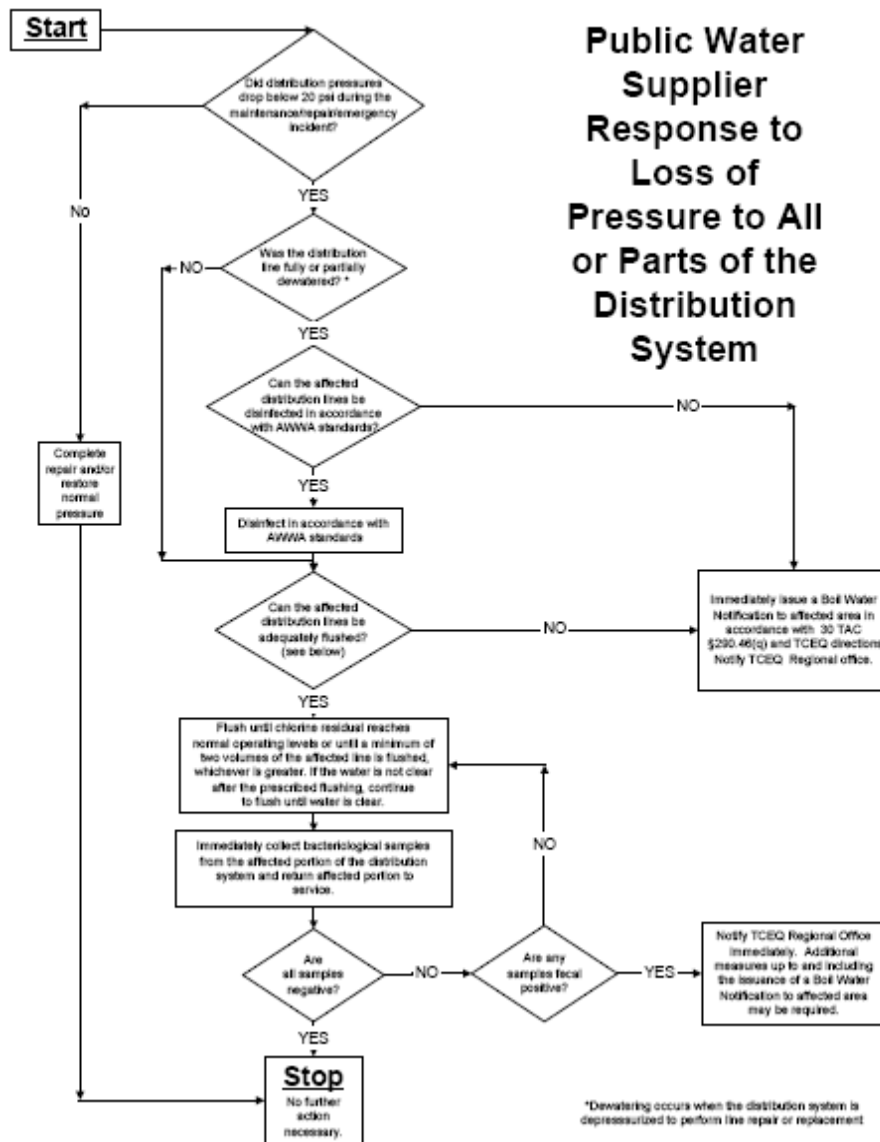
Start

Public Water Supplier Response to Loss of Pressure to All or Parts of the Distribution System

Did distribution pressures drop below 20 psi during the maintenance/repair/emergency incident?

No

YES

Was the distribution line fully or partially dewatered? *

NO

YES

Can the affected distribution lines be disinfected in accordance with AWWA standards?

NO

Complete repair and/or restore normal pressure

YES

Disinfect in accordance with AWWA standards

Can the affected distribution lines be adequately flushed? (see below)

NO

Immediately issue a Boil Water Notification to affected area in accordance with 30 TAC §290.46(q) and TCEQ directions. Notify TCEQ Regional office.

YES

Flush until chlorine residual reaches normal operating levels or until a minimum of two volumes of the affected line is flushed, whichever is greater. If the water is not clear after the prescribed flushing, continue to flush until water is clear.

Immediately collect bacteriological samples from the affected portion of the distribution system and return affected portion to service.

NO

Are all samples negative?

NO

Are any samples fecal positive?

YES

Notify TCEQ Regional Office immediately. Additional measures up to and including the issuance of a Boil Water Notification to affected area may be required.

YES

Stop
No further action necessary.

*Dewatering occurs when the distribution system is depressurized to perform line repair or replacement